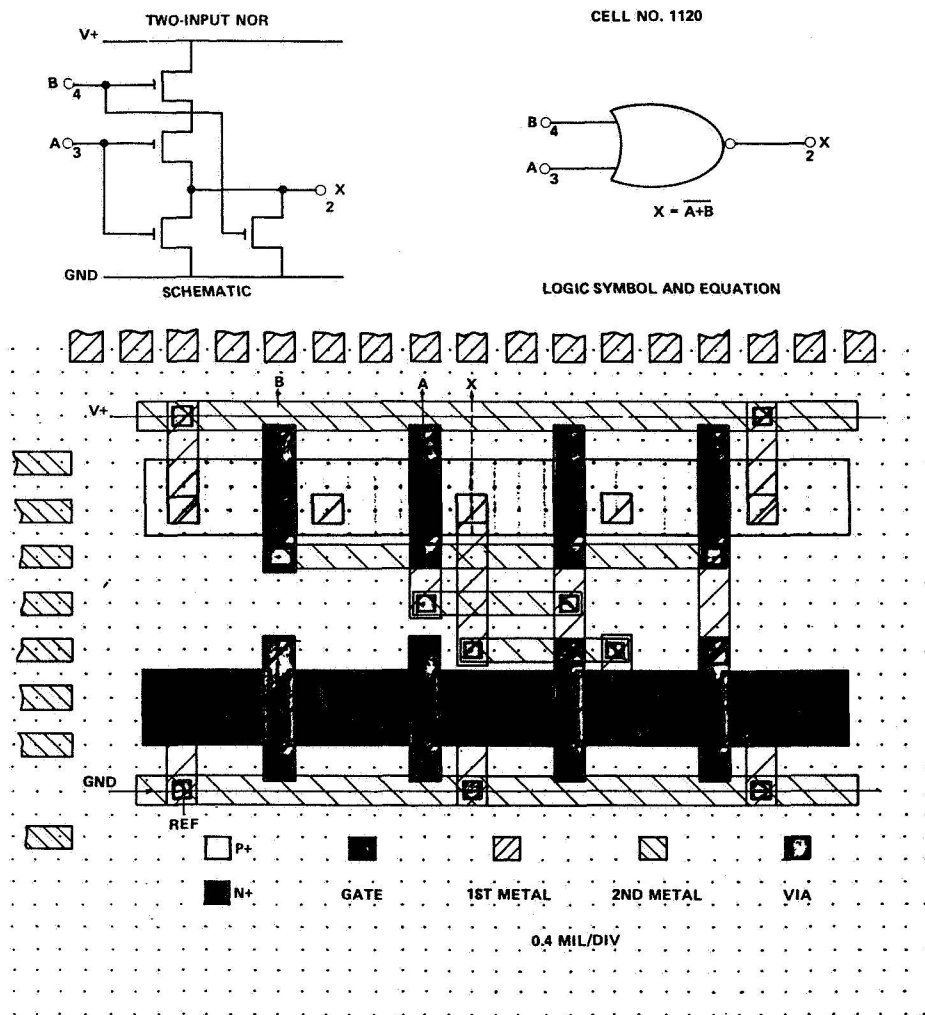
TWO-INPUT NOR

CELL NO. 1120

V+

B 4

A 3

X 2

GND

SCHEMATIC

B 4

A 3

X 2

$X = \overline{A+B}$

LOGIC SYMBOL AND EQUATION

B

A

X

V+

GND

REF

P+

N+

GATE

1ST METAL

2ND METAL

VIA

0.4 MIL/DIV